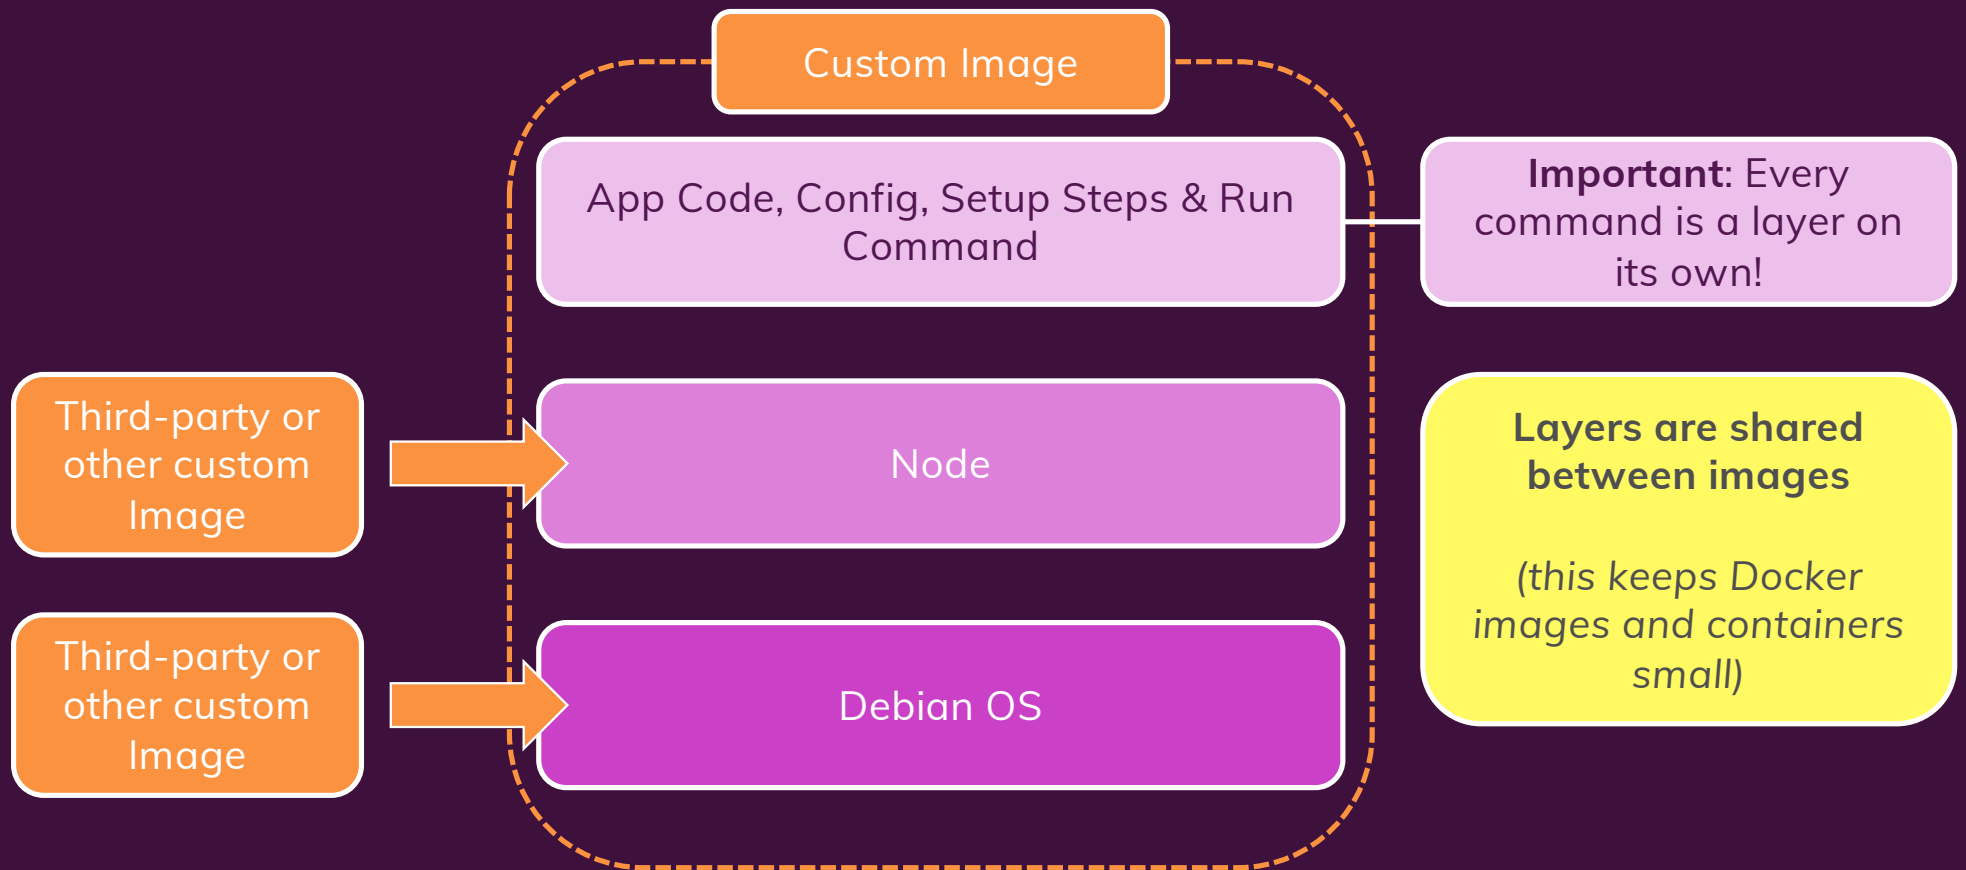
Custom Image

App Code, Config, Setup Steps & Run Command

**Important**: Every command is a layer on its own!

Third-party or other custom Image

Node

Layers are shared between images

(this keeps Docker images and containers small)

Third-party or other custom Image

Debian OS